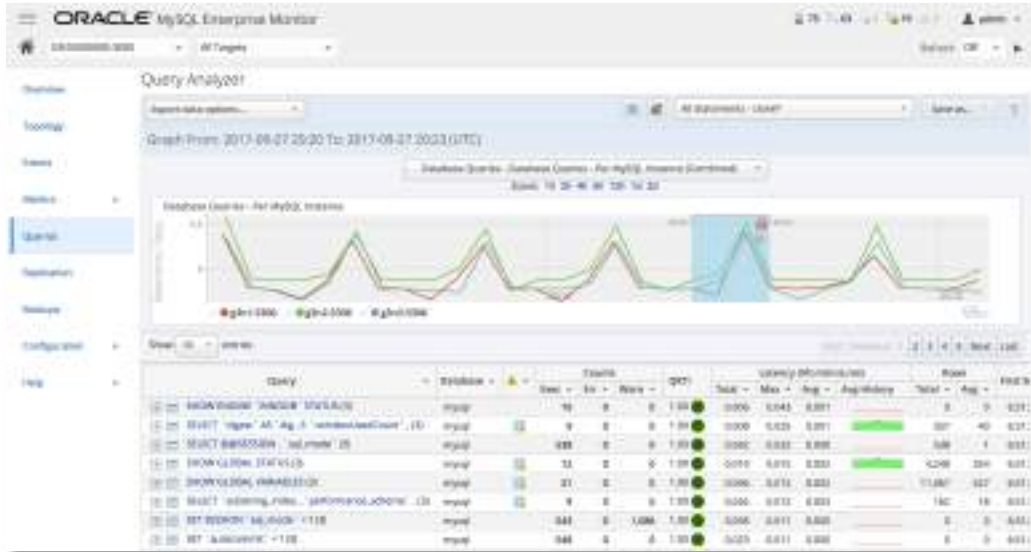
ORACLE MySQL Enterprise Monitor

All Targets

Overview
Topology
Events
Metrics
Queries
Replication
Backups
Configuration
Help

Query Analyzer

Export data options...

All statements - User

Save as...

Graph From: 2017-08-27 20:20 To: 2017-08-27 20:33 (UTC)

Database Queries - Database Queries - Per MySQL Instance (Combined)

Database Queries - Per MySQL Instance

g3n1:3306 g3n2:3306 g3n3:3306

Show 10 entries

1 2 3 4 5 Next Last

| Query | Database | | Counts Exec | Err | Warn | QRTi | Latency Total | Max | Avg | Avg History | Rows Total | Avg |
|---|---|---|---|---|---|---|---|---|---|---|---|---|
| SHOW SESSION 'WINDOW' STATUS (3) | mysql | | 10 | 0 | 0 | 1.00 | 0.006 | 0.043 | 0.001 | | 0 | 0 |
| SELECT ... | mysql | | 9 | 0 | 0 | 1.00 | 0.008 | 0.020 | 0.001 | | 361 | 40 |
| SELECT @@SESSION . sql_mode (3) | mysql | | 689 | 0 | 0 | 1.00 | 0.060 | 0.020 | 0.000 | | 689 | 1 |
| SHOW GLOBAL STATUS (3) | mysql | | 12 | 0 | 0 | 1.00 | 0.019 | 0.015 | 0.002 | | 4,248 | 354 |
| SHOW GLOBAL VARIABLES (3) | mysql | | 21 | 0 | 0 | 1.00 | 0.006 | 0.013 | 0.002 | | 11,067 | 527 |
| SELECT ... performance_schema (3) | mysql | | 9 | 0 | 0 | 1.00 | 0.006 | 0.013 | 0.003 | | 162 | 18 |
| SET SESSION sql_mode = ? (3) | mysql | | 843 | 0 | 1,686 | 1.00 | 0.006 | 0.011 | 0.000 | | 0 | 0 |
| SET autocommit = ? (3) | mysql | | 948 | 0 | 0 | 1.00 | 0.025 | 0.011 | 0.000 | | 0 | 0 |